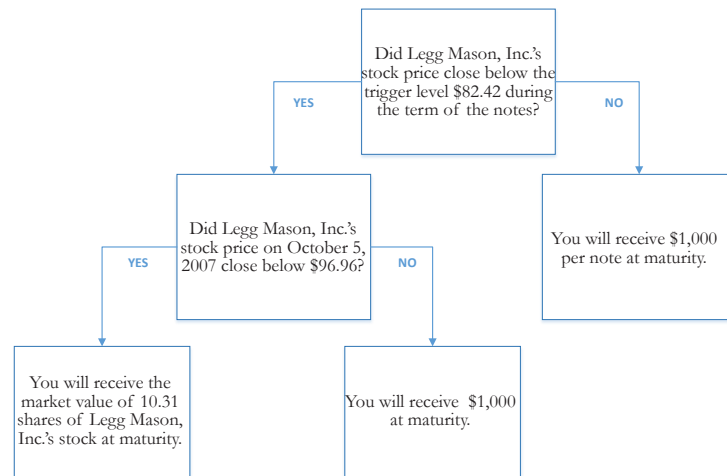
Did Legg Mason, Inc.'s stock price close below the trigger level $82.42 during the term of the notes?

YES

NO

Did Legg Mason, Inc.'s stock price on October 5, 2007 close below $96.96?

YES

NO

You will receive $1,000 per note at maturity.

You will receive the market value of 10.31 shares of Legg Mason, Inc.'s stock at maturity.

You will receive $1,000 at maturity.